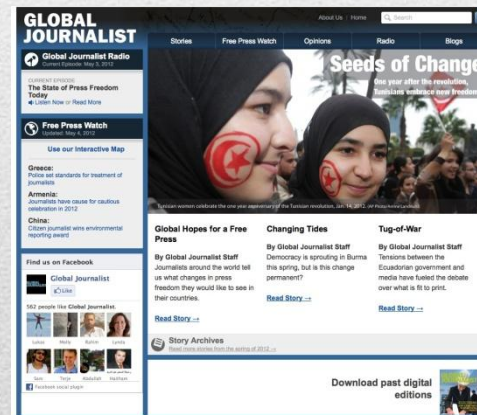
GLOBAL JOURNALIST

About Us | Home   Search

Stories   Free Press Watch   Opinions   Radio   Blogs

Global Journalist Radio
Current Episode: May 3, 2012

CURRENT EPISODE
The State of Press Freedom Today
Listen Now or Read More

Free Press Watch
Updated: May 4, 2012

Use our Interactive Map

Greece:
Police set standards for treatment of journalists

Armenia:
Journalists have cause for cautious celebration in 2012

China:
Citizen journalist wins environmental reporting award

Find us on Facebook

Global Journalist
Like

582 people like Global Journalist.

Lukas   Molly   Ballim   Lynda
Sam   Terje   Abdallah   Haitham

Facebook social plugin

Seeds of Change
One year after the revolution, Tunisians embrace new freedom

Tunisian women celebrate the one year anniversary of the Tunisian revolution, Jan. 14, 2012. AP Photo/Amine Landoulsi

Global Hopes for a Free Press
By Global Journalist Staff
Journalists around the world tell us what changes in press freedom they would like to see in their countries.
Read Story →

Changing Tides
By Global Journalist Staff
Democracy is sprouting in Burma this spring, but is this change permanent?
Read Story →

Tug-of-War
By Global Journalist Staff
Tensions between the Ecuadorian government and media have fueled the debate over what is fit to print.
Read Story →

Story Archives
Read more stories from the spring of 2012 →

Download past digital editions